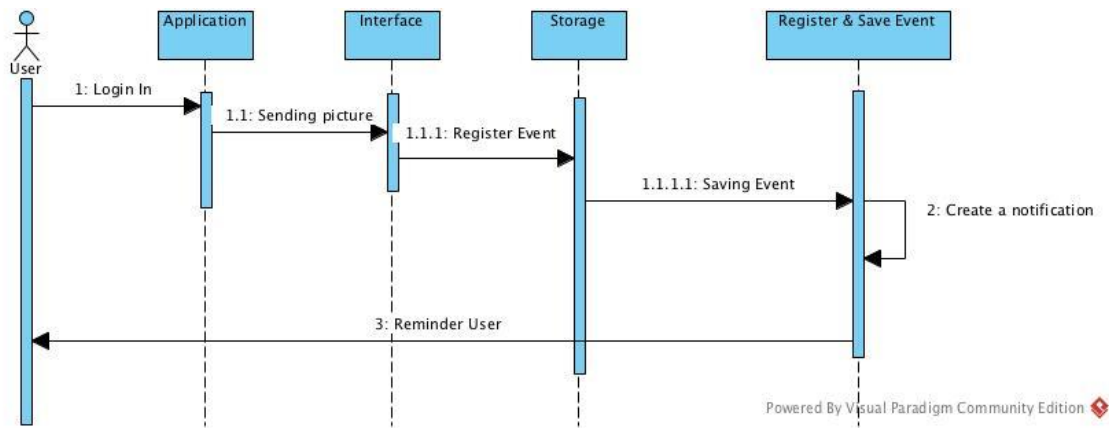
User
Application
Interface
Storage
Register & Save Event
1: Login In
1.1: Sending picture
1.1.1: Register Event
1.1.1.1: Saving Event
2: Create a notification
3: Reminder User
Powered By Visual Paradigm Community Edition